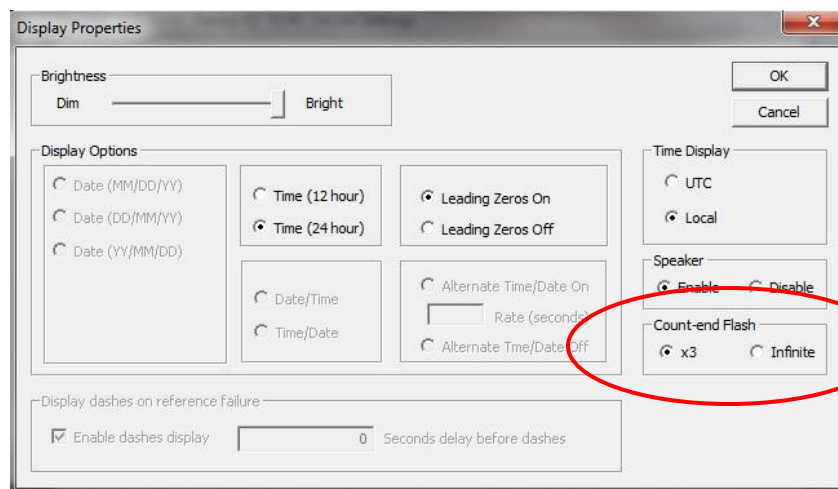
Display Properties

Brightness
Dim Bright

OK
Cancel

Display Options
Date (MM/DD/YY)
Date (DD/MM/YY)
Date (YY/MM/DD)

Time (12 hour)
Time (24 hour)

Leading Zeros On
Leading Zeros Off

Date/Time
Time/Date

Alternate Time/Date On
Rate (seconds)
Alternate Tme/Date Off

Time Display
UTC
Local

Speaker
Enable
Disable

Count-end Flash
x3
Infinite

Display dashes on reference failure
Enable dashes display
0
Seconds delay before dashes